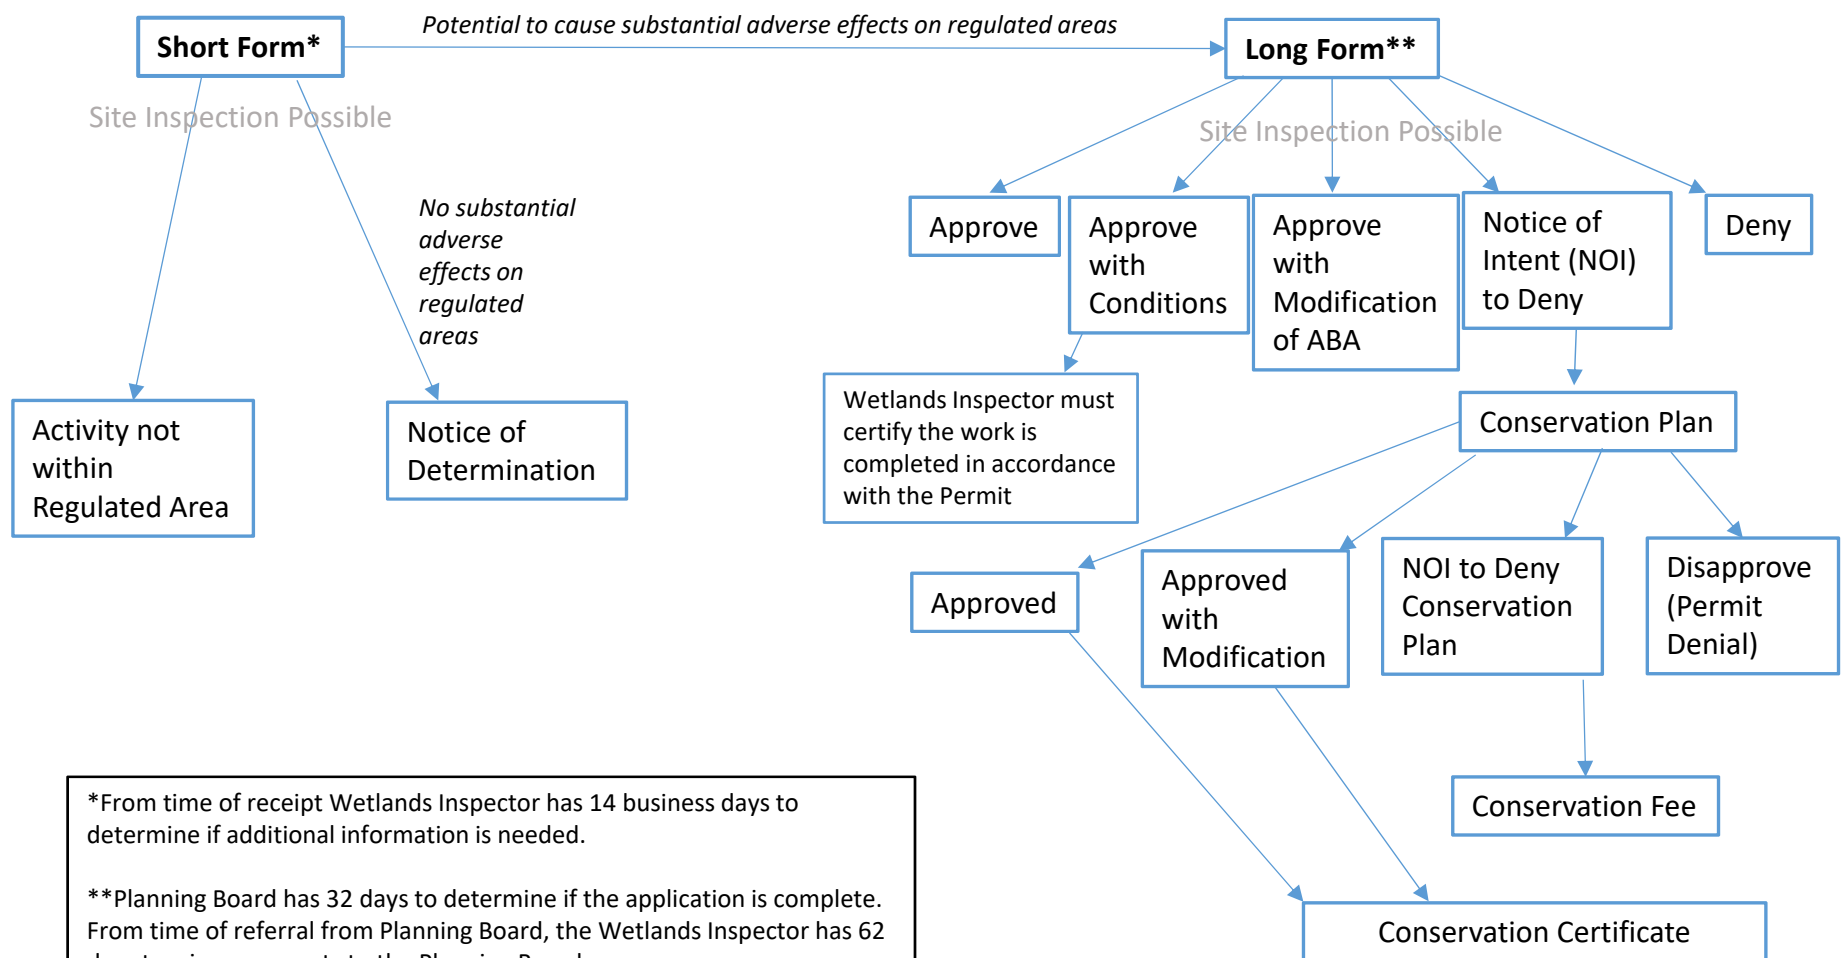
Short Form*

Potential to cause substantial adverse effects on regulated areas

Long Form**

Site Inspection Possible

Site Inspection Possible

No substantial adverse effects on regulated areas

Approve

Approve with Conditions

Approve with Modification of ABA

Notice of Intent (NOI) to Deny

Deny

Activity not within Regulated Area

Notice of Determination

Wetlands Inspector must certify the work is completed in accordance with the Permit

Conservation Plan

Approved

Approved with Modification

NOI to Deny Conservation Plan

Disapprove (Permit Denial)

Conservation Fee

*From time of receipt Wetlands Inspector has 14 business days to determine if additional information is needed.

**Planning Board has 32 days to determine if the application is complete. From time of referral from Planning Board, the Wetlands Inspector has 62 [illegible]

Conservation Certificate